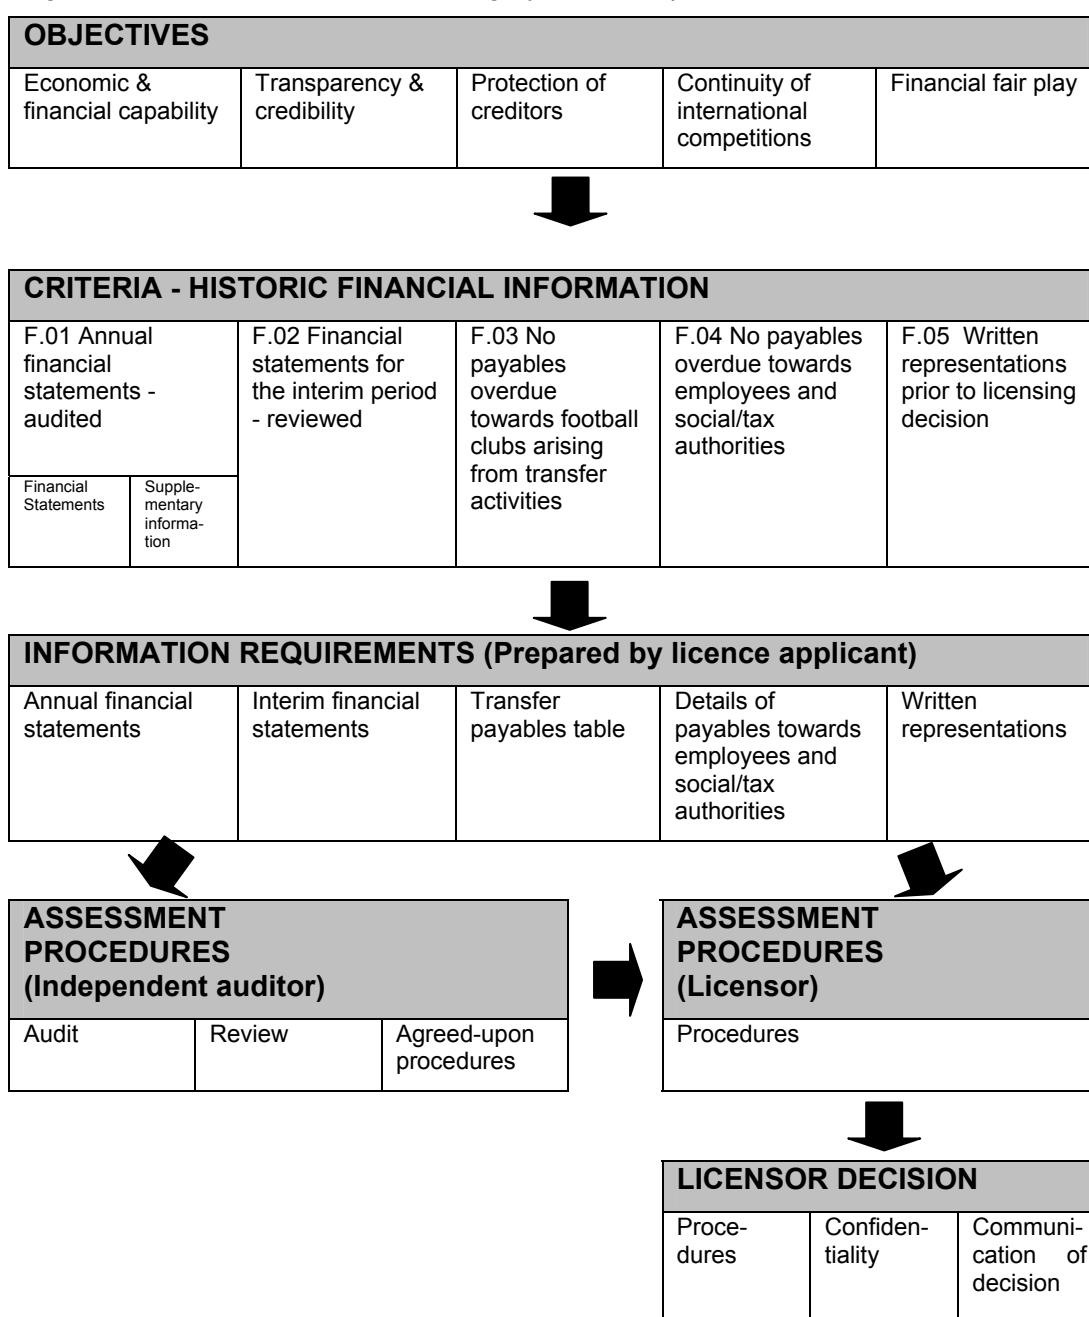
OBJECTIVES

| Economic & financial capability | Transparency & credibility | Protection of creditors | Continuity of international competitions | Financial fair play |
|---|---|---|---|---|

CRITERIA - HISTORIC FINANCIAL INFORMATION

| F.01 Annual financial statements - audited (Financial Statements / Supplementary information) | F.02 Financial statements for the interim period - reviewed | F.03 No payables overdue towards football clubs arising from transfer activities | F.04 No payables overdue towards employees and social/tax authorities | F.05 Written representations prior to licensing decision |
|---|---|---|---|---|

INFORMATION REQUIREMENTS (Prepared by licence applicant)

| Annual financial statements | Interim financial statements | Transfer payables table | Details of payables towards employees and social/tax authorities | Written representations |
|---|---|---|---|---|

ASSESSMENT PROCEDURES (Independent auditor)

| Audit | Review | Agreed-upon procedures |
|---|---|---|

ASSESSMENT PROCEDURES (Licensor)

Procedures

LICENSOR DECISION

| Procedures | Confidentiality | Communication of decision |
|---|---|---|